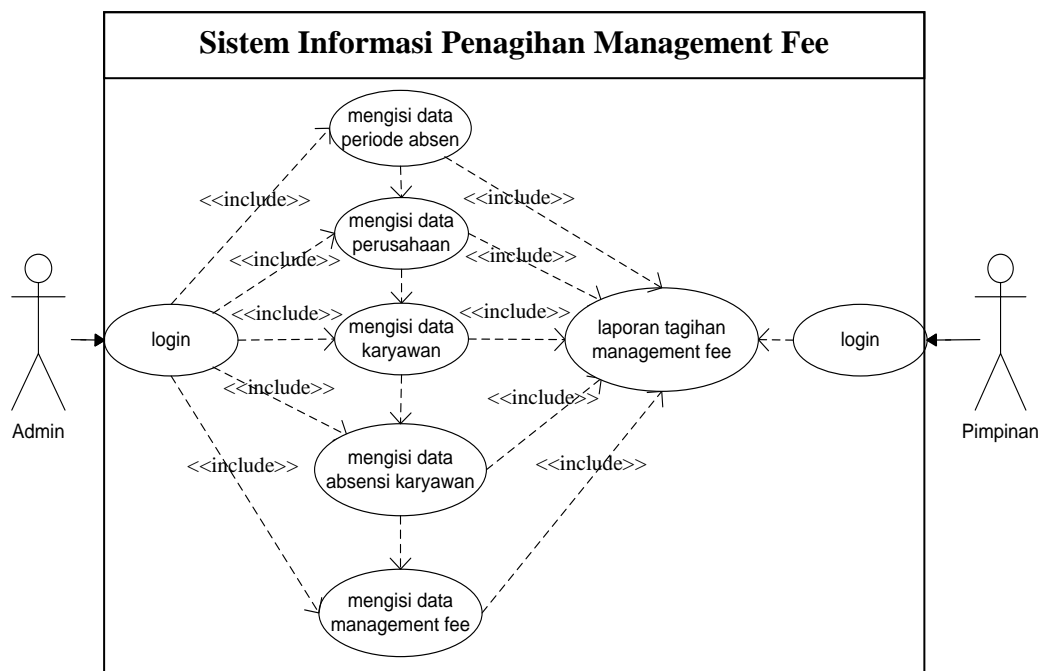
Sistem Informasi Penagihan Management Fee

mengisi data periode absen

<<include>>

<<include>>

mengisi data perusahaan

<<include>>

<<include>>

<<include>>

<<include>>

Admin

login

mengisi data karyawan

laporan tagihan management fee

login

Pimpinan

<<include>>

<<include>>

<<include>>

mengisi data absensi karyawan

<<include>>

mengisi data management fee